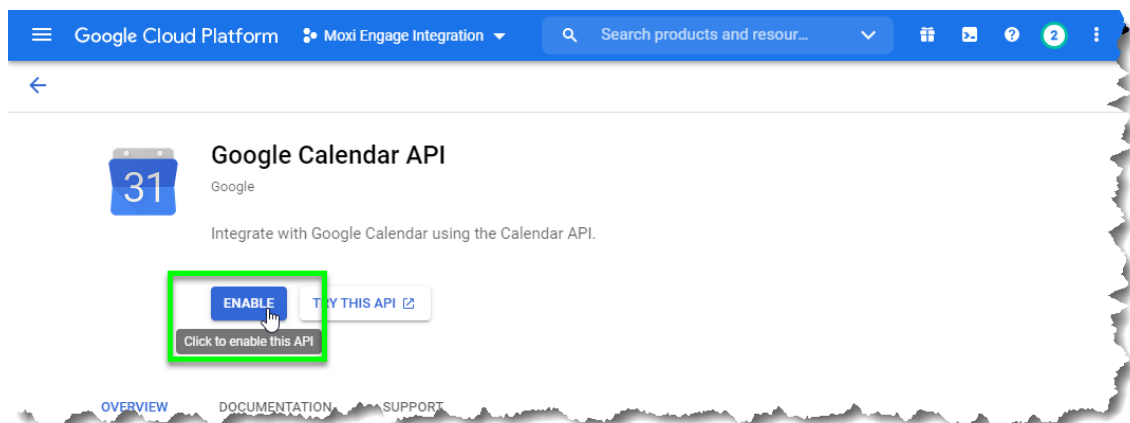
Google Cloud Platform
Moxi Engage Integration
Search products and resour...
2

31
Google Calendar API
Google

Integrate with Google Calendar using the Calendar API.

ENABLE
TRY THIS API
Click to enable this API

OVERVIEW
DOCUMENTATION
SUPPORT